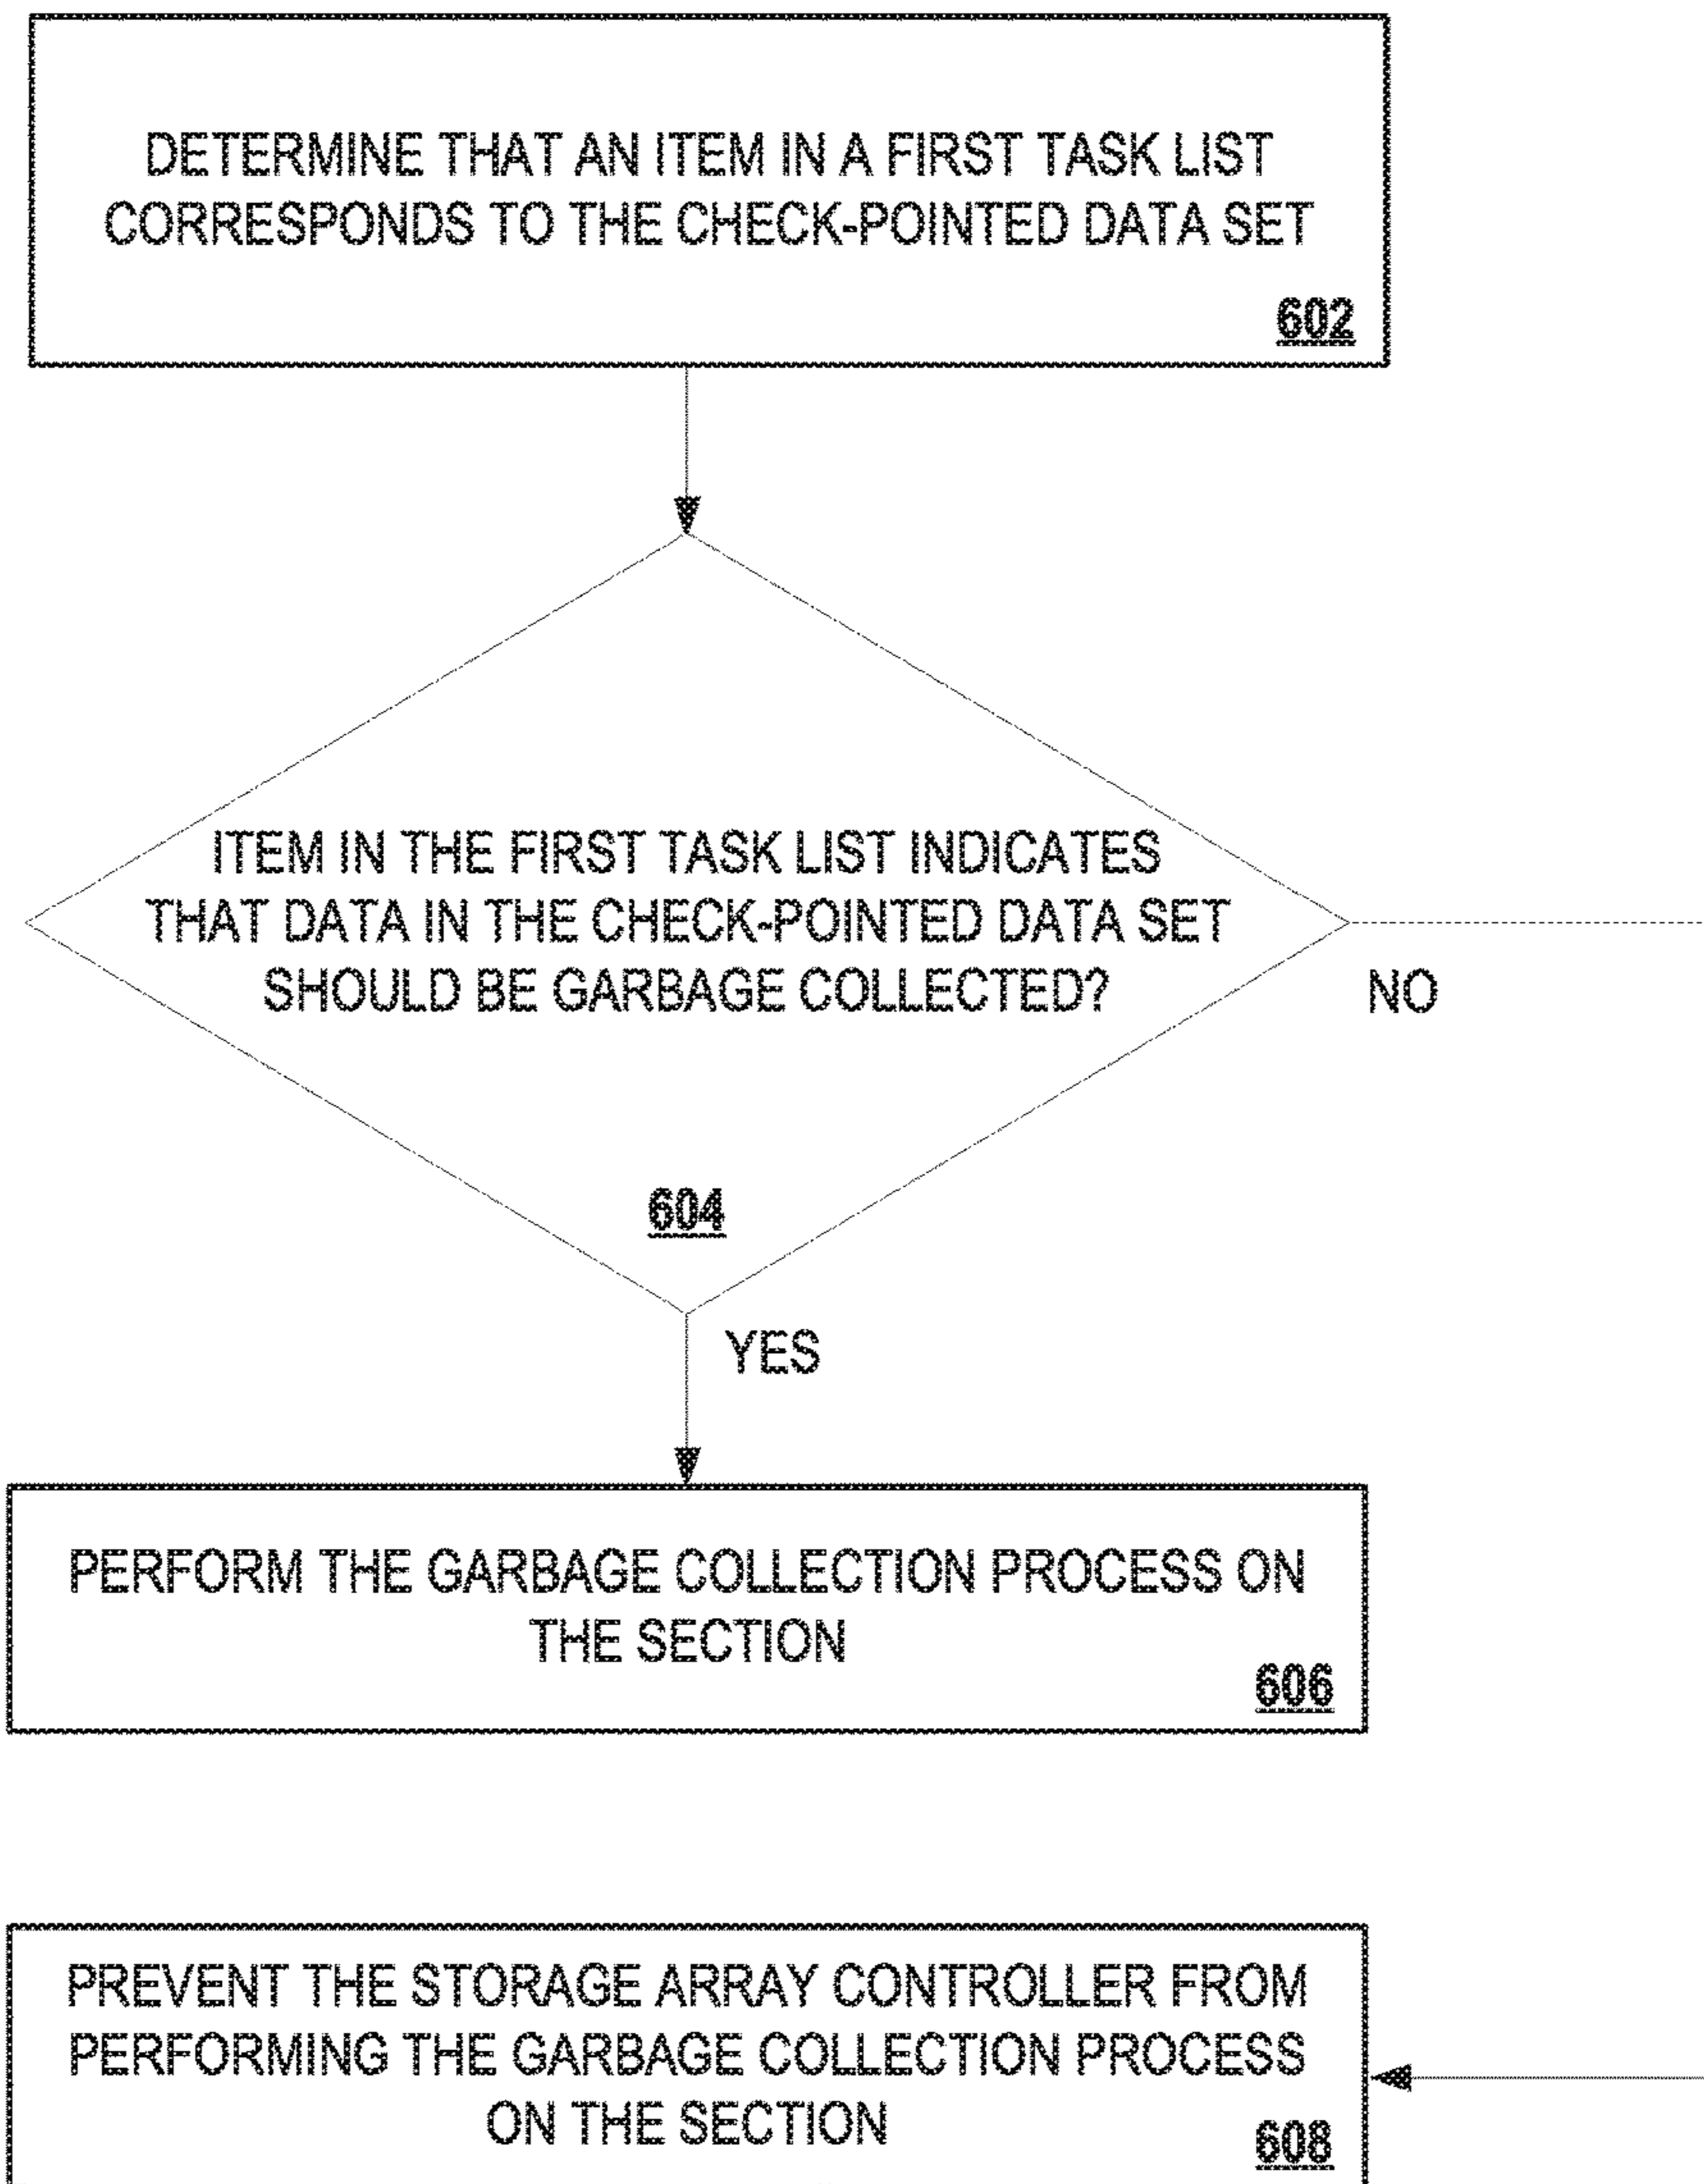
DETERMINE THAT AN ITEM IN A FIRST TASK LIST CORRESPONDS TO THE CHECK-POINTED DATA SET
602

ITEM IN THE FIRST TASK LIST INDICATES THAT DATA IN THE CHECK-POINTED DATA SET SHOULD BE GARBAGE COLLECTED?
604

NO

YES

PERFORM THE GARBAGE COLLECTION PROCESS ON THE SECTION
606

PREVENT THE STORAGE ARRAY CONTROLLER FROM PERFORMING THE GARBAGE COLLECTION PROCESS ON THE SECTION
608